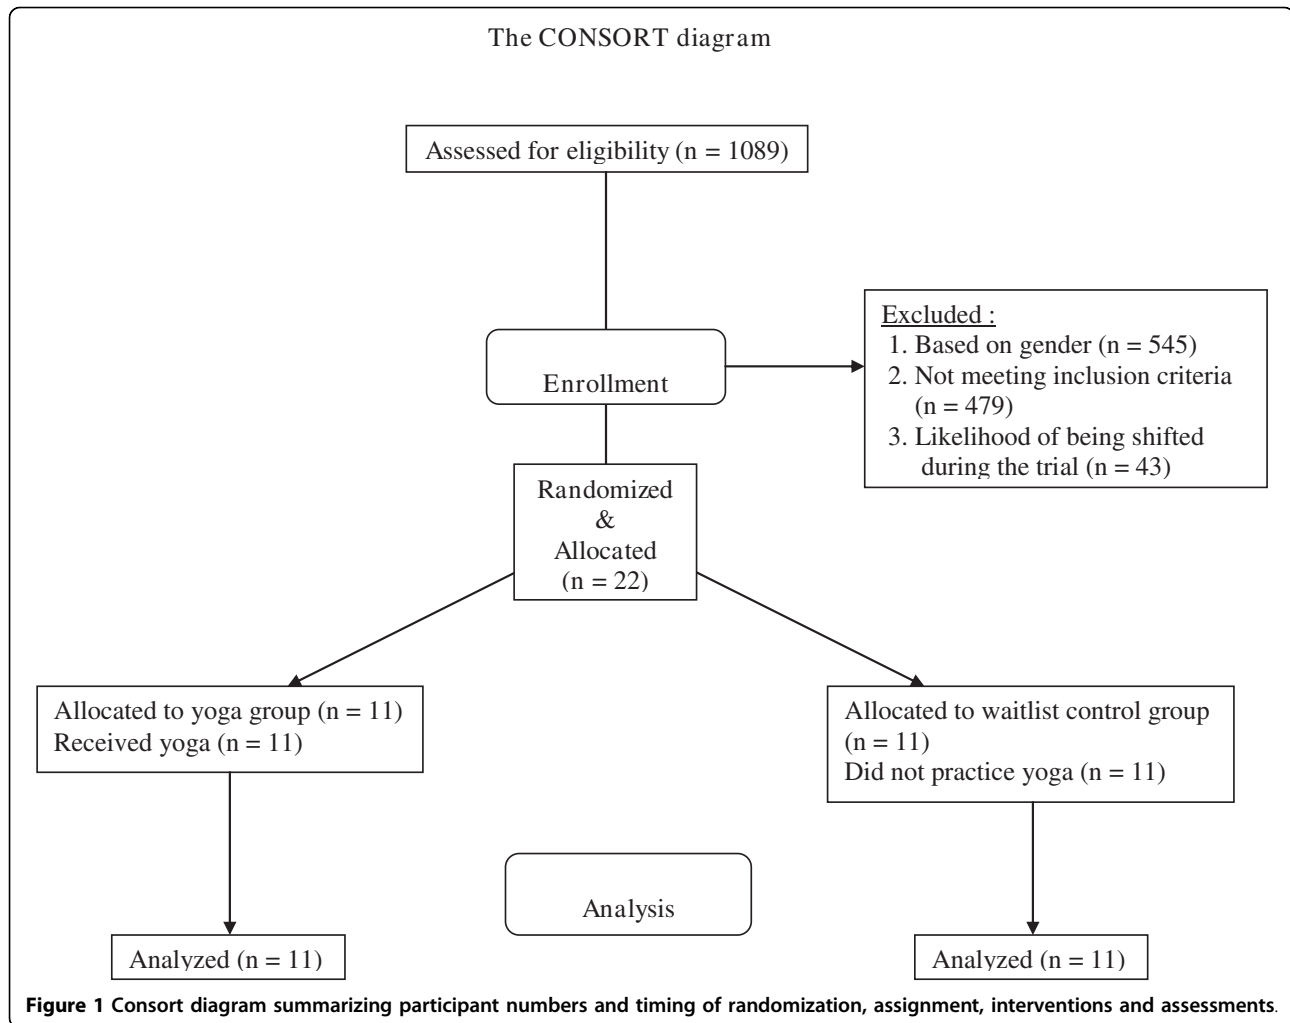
The CONSORT diagram

Assessed for eligibility (n = 1089)

Enrollment

Excluded :
1. Based on gender (n = 545)
2. Not meeting inclusion criteria (n = 479)
3. Likelihood of being shifted during the trial (n = 43)

Randomized
&
Allocated
(n = 22)

Allocated to yoga group (n = 11)
Received yoga (n = 11)

Allocated to waitlist control group (n = 11)
Did not practice yoga (n = 11)

Analysis

Analyzed (n = 11)

Analyzed (n = 11)

Figure 1 Consort diagram summarizing participant numbers and timing of randomization, assignment, interventions and assessments.